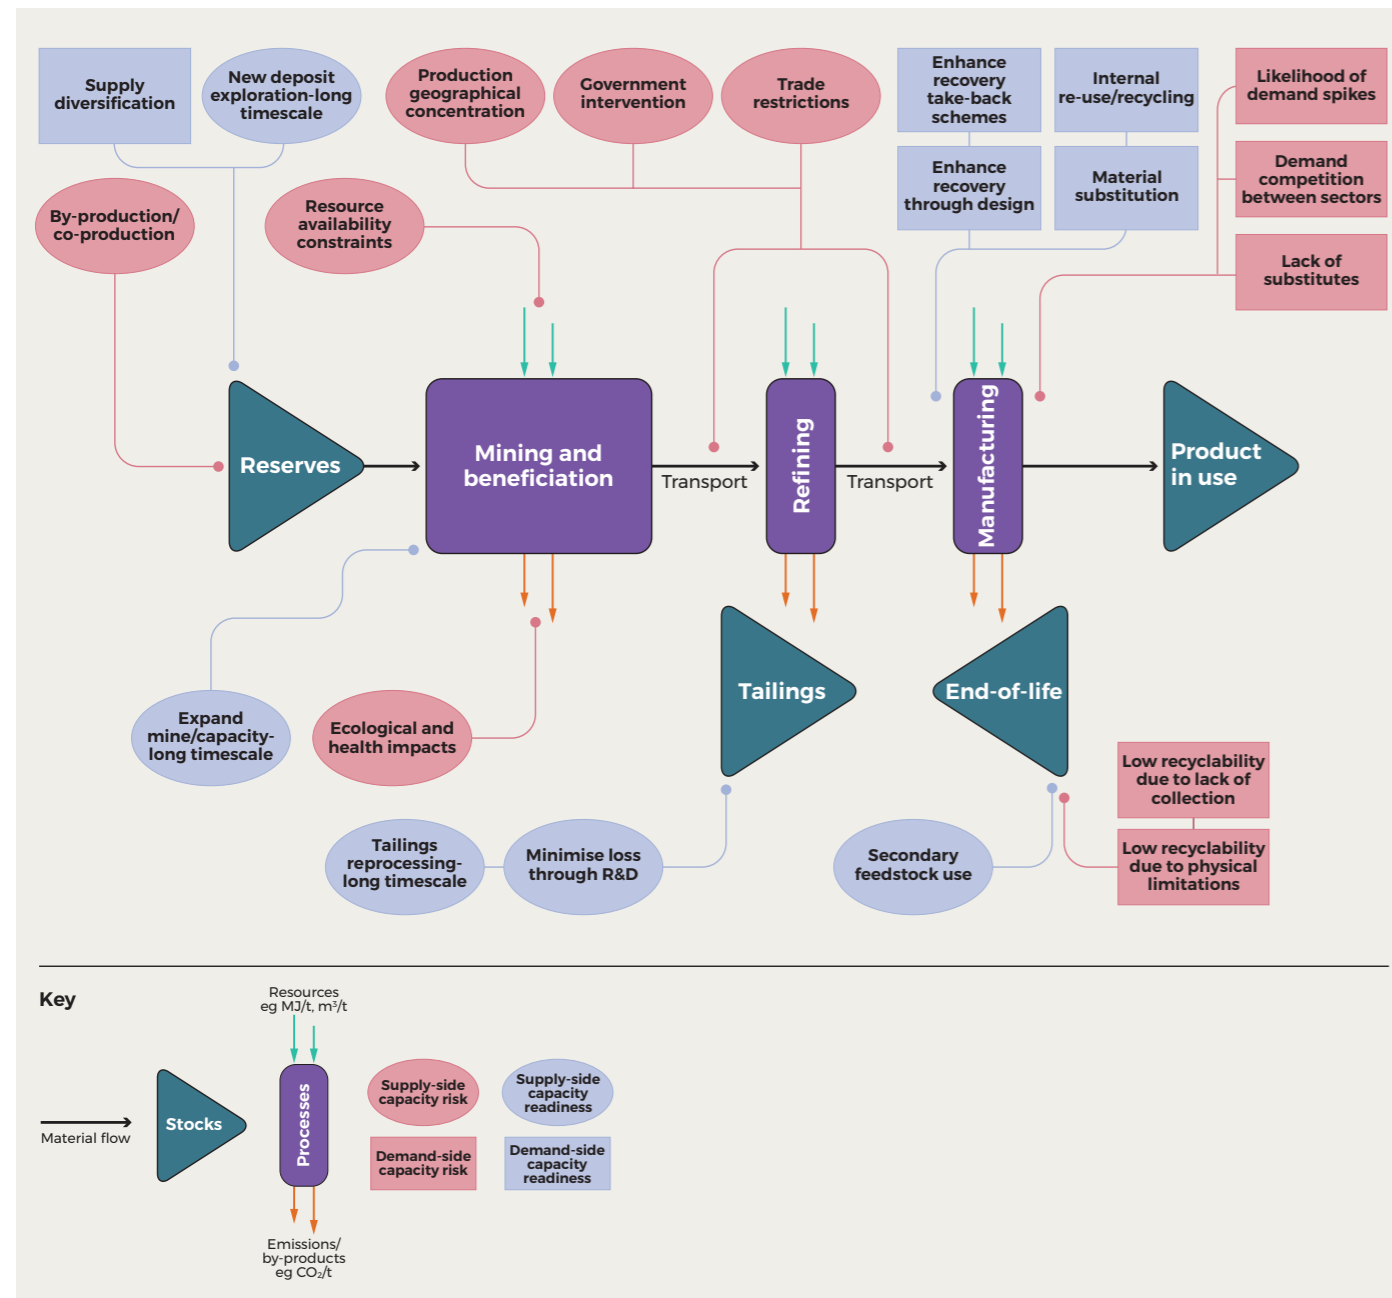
Supply diversification

New deposit exploration-long timescale

Production geographical concentration

Government intervention

Trade restrictions

Enhance recovery take-back schemes

Internal re-use/recycling

Likelihood of demand spikes

Enhance recovery through design

Material substitution

Demand competition between sectors

Lack of substitutes

By-production/ co-production

Resource availability constraints

Reserves

Mining and beneficiation

Transport

Refining

Transport

Manufacturing

Product in use

Tailings

End-of-life

Expand mine/capacity-long timescale

Ecological and health impacts

Low recyclability due to lack of collection

Low recyclability due to physical limitations

Tailings reprocessing-long timescale

Minimise loss through R&D

Secondary feedstock use

Key

Resources eg MJ/t, m³/t

Material flow

Stocks

Processes

Supply-side capacity risk

Supply-side capacity readiness

Demand-side capacity risk

Demand-side capacity readiness

Emissions/ by-products eg $CO_2$/t